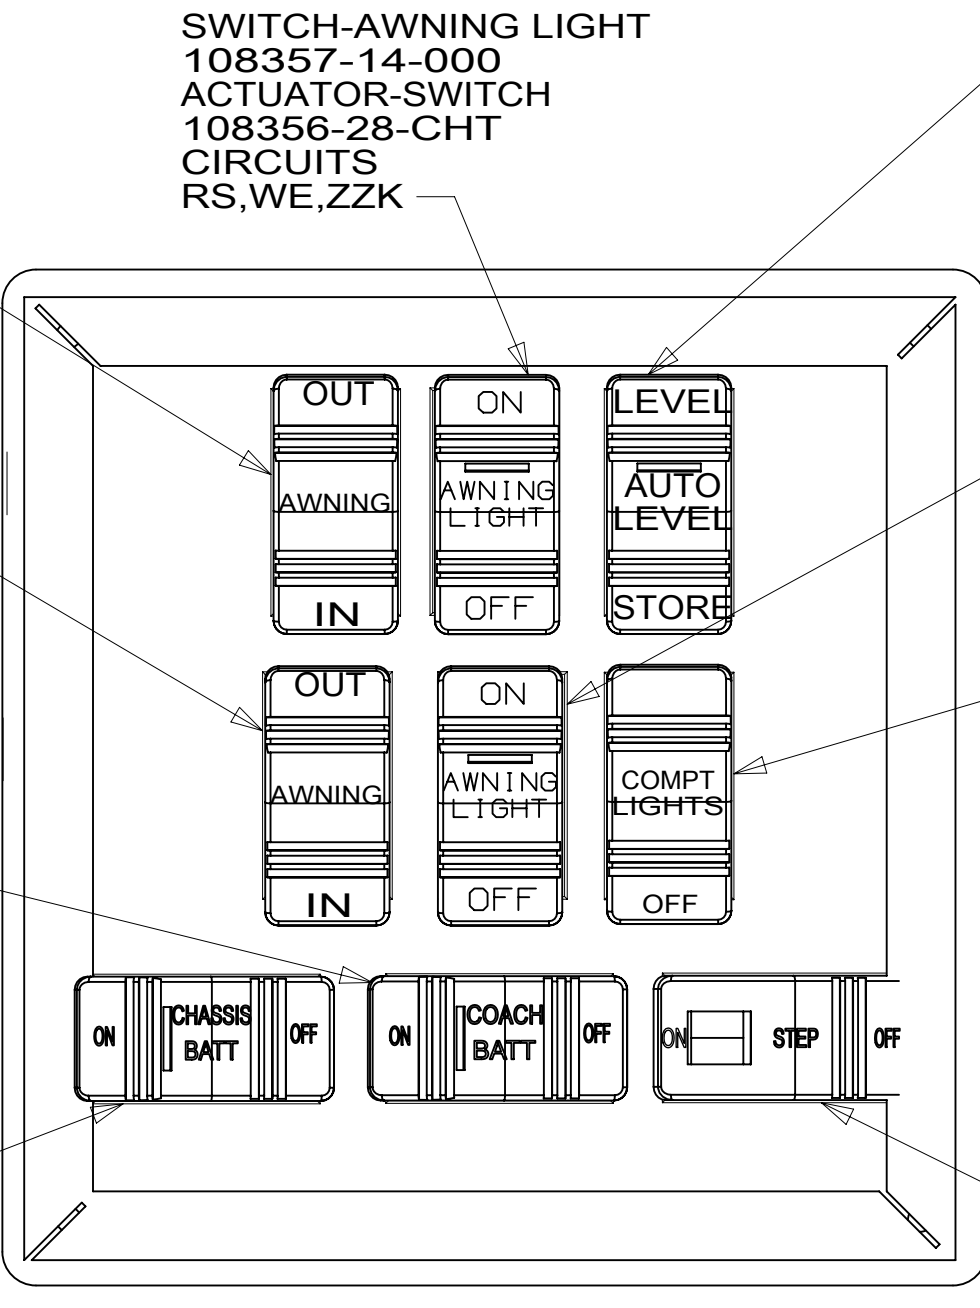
SWITCH-AWNING LIGHT
108357-14-000
ACTUATOR-SWITCH
108356-28-CHT
CIRCUITS
RS,WE,ZZK

OUT
AWNING
IN

ON
AWNING LIGHT
OFF

LEVEL
AUTO LEVEL
STORE

OUT
AWNING
IN

ON
AWNING LIGHT
OFF

COMPT LIGHTS
OFF

ON
CHASSIS BATT
OFF

ON
COACH BATT
OFF

ON
STEP
OFF